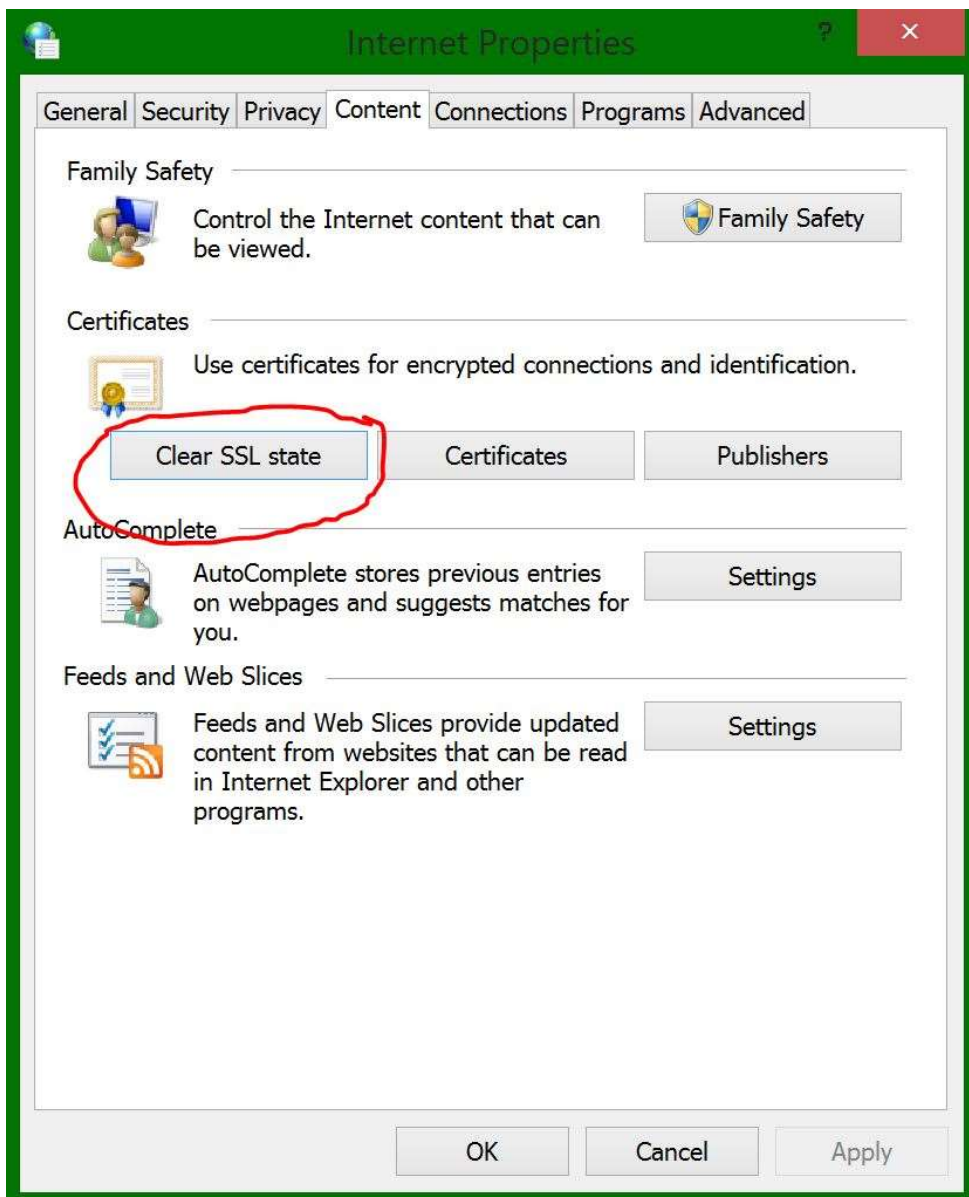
Internet Properties

?

×

General | Security | Privacy | Content | Connections | Programs | Advanced

Family Safety

Control the Internet content that can be viewed.

Family Safety

Certificates

Use certificates for encrypted connections and identification.

Clear SSL state

Certificates

Publishers

AutoComplete

AutoComplete stores previous entries on webpages and suggests matches for you.

Settings

Feeds and Web Slices

Feeds and Web Slices provide updated content from websites that can be read in Internet Explorer and other programs.

Settings

OK

Cancel

Apply